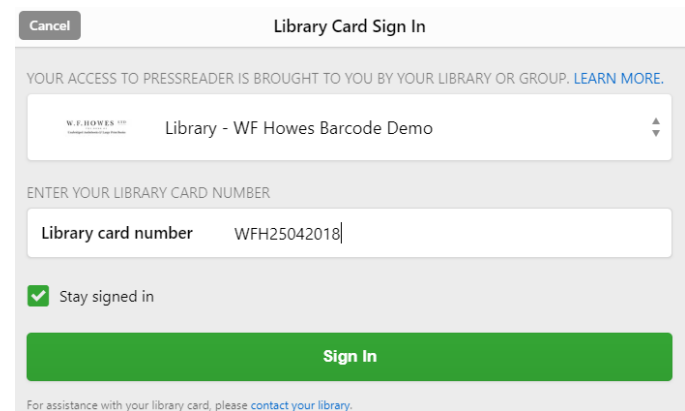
Cancel
Library Card Sign In

YOUR ACCESS TO PRESSREADER IS BROUGHT TO YOU BY YOUR LIBRARY OR GROUP. LEARN MORE.

W.F.HOWES LTD
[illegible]

Library - WF Howes Barcode Demo

ENTER YOUR LIBRARY CARD NUMBER

Library card number WFH25042018

Stay signed in

Sign In

For assistance with your library card, please contact your library.